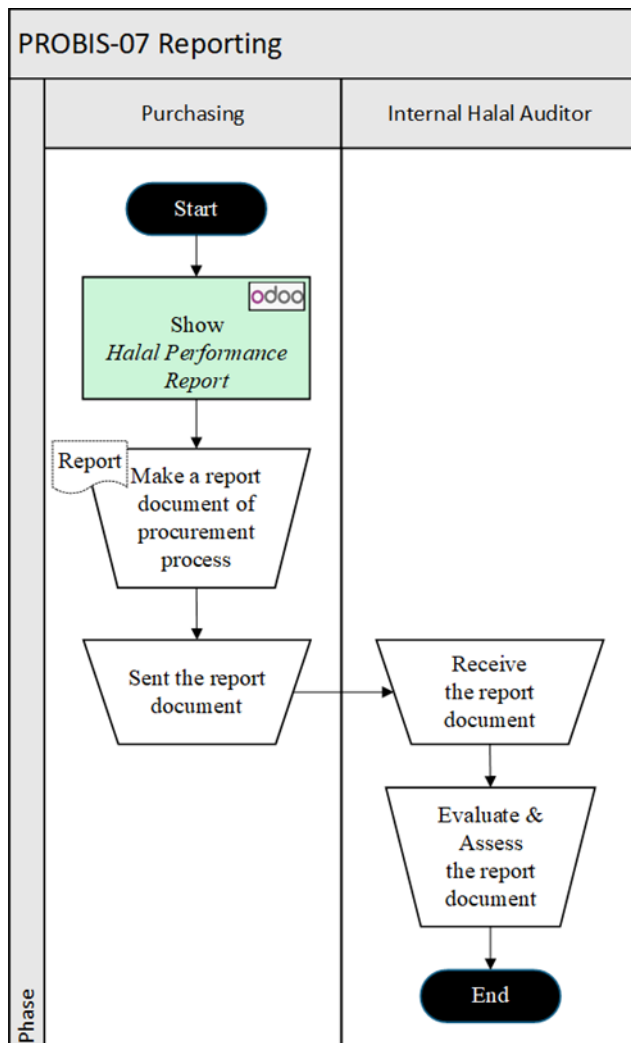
PROBIS-07 Reporting

Purchasing

Internal Halal Auditor

Start

odoo

Show *Halal Performance Report*

Report

Make a report document of procurement process

Sent the report document

Receive the report document

Evaluate & Assess the report document

End

Phase